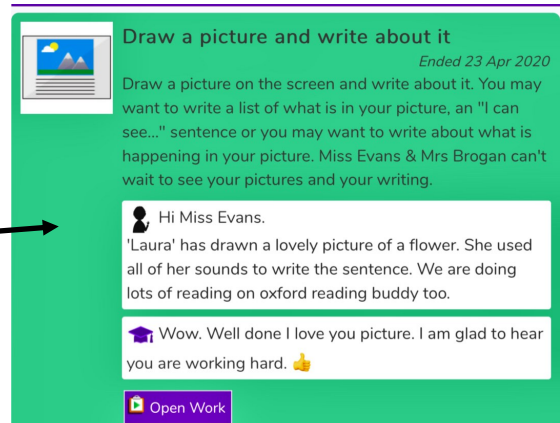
Draw a picture and write about it

Ended 23 Apr 2020

Draw a picture on the screen and write about it. You may want to write a list of what is in your picture, an "I can see..." sentence or you may want to write about what is happening in your picture. Miss Evans & Mrs Brogan can't wait to see your pictures and your writing.

Hi Miss Evans.
'Laura' has drawn a lovely picture of a flower. She used all of her sounds to write the sentence. We are doing lots of reading on oxford reading buddy too.

Wow. Well done I love you picture. I am glad to hear you are working hard. 👍

Open Work